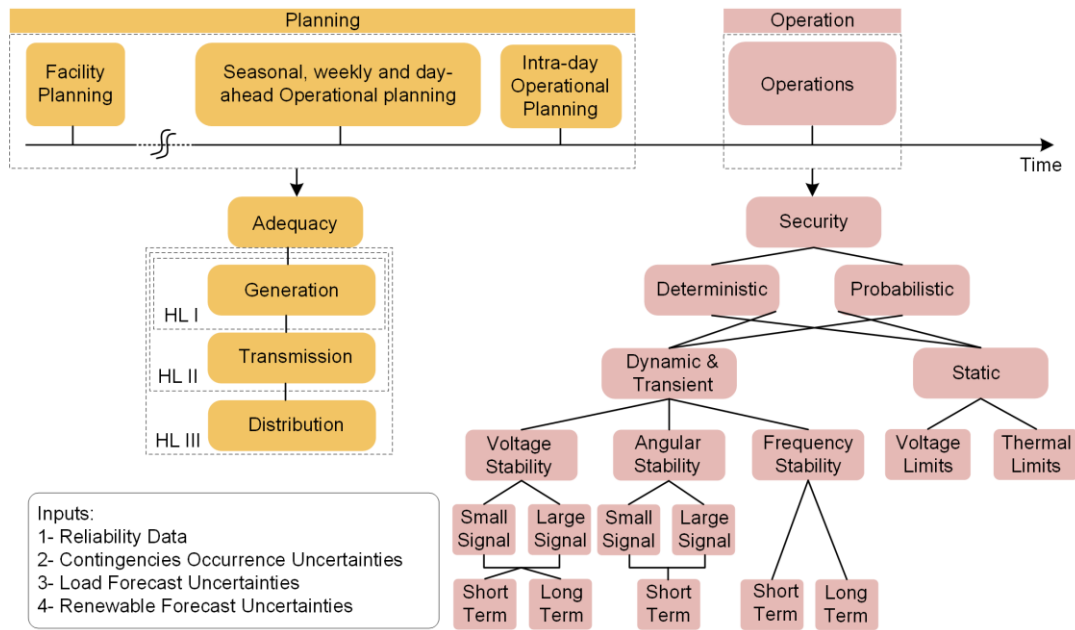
Planning

Facility Planning

Seasonal, weekly and day-ahead Operational planning

Intra-day Operational Planning

Operation

Operations

Time

Adequacy

Generation

HL I

Transmission

HL II

Distribution

HL III

Security

Deterministic

Probabilistic

Dynamic & Transient

Static

Voltage Stability

Angular Stability

Frequency Stability

Voltage Limits

Thermal Limits

Small Signal

Large Signal

Small Signal

Large Signal

Short Term

Long Term

Short Term

Short Term

Long Term

Inputs:
1- Reliability Data
2- Contingencies Occurrence Uncertainties
3- Load Forecast Uncertainties
4- Renewable Forecast Uncertainties